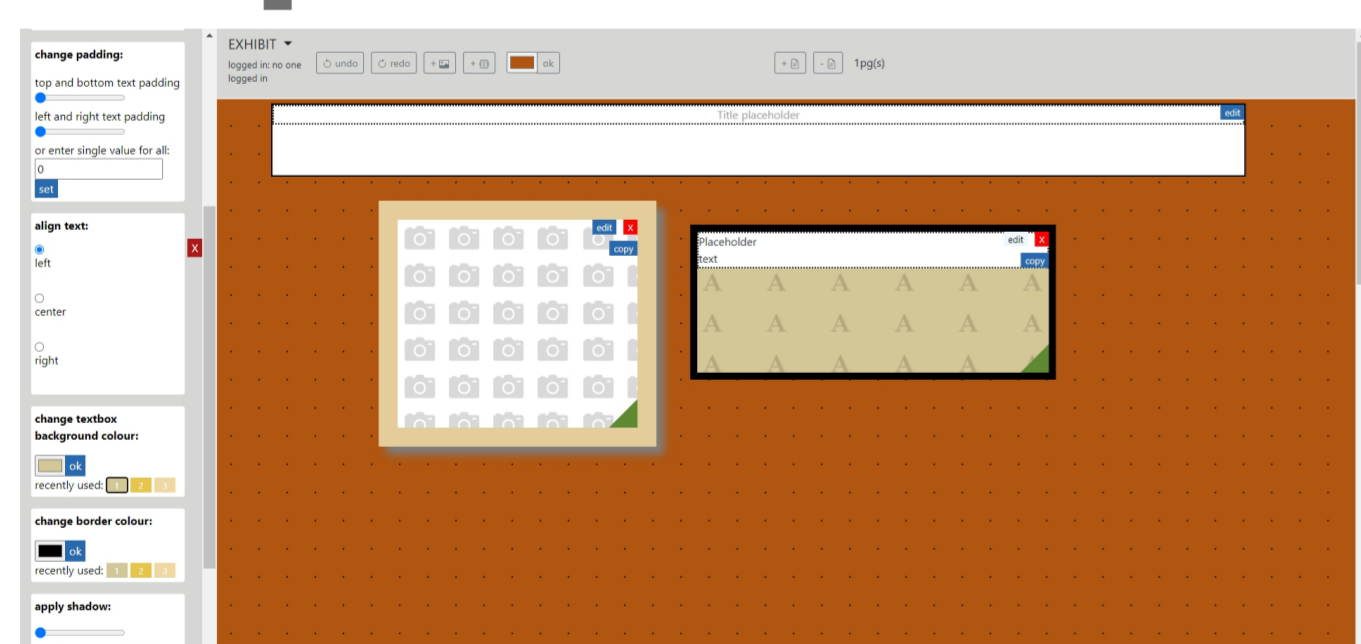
change padding:

top and bottom text padding

left and right text padding

or enter single value for all:

0

set

align text:

left

center

right

X

change textbox background colour:

ok

recently used: 1 2 3

change border colour:

ok

recently used: 1 2 3

apply shadow:

EXHIBIT

logged in: no one logged in

undo

redo

+

+

ok

+

-

1pg(s)

Title placeholder

edit

edit

X

copy

Placeholder text

edit

X

copy